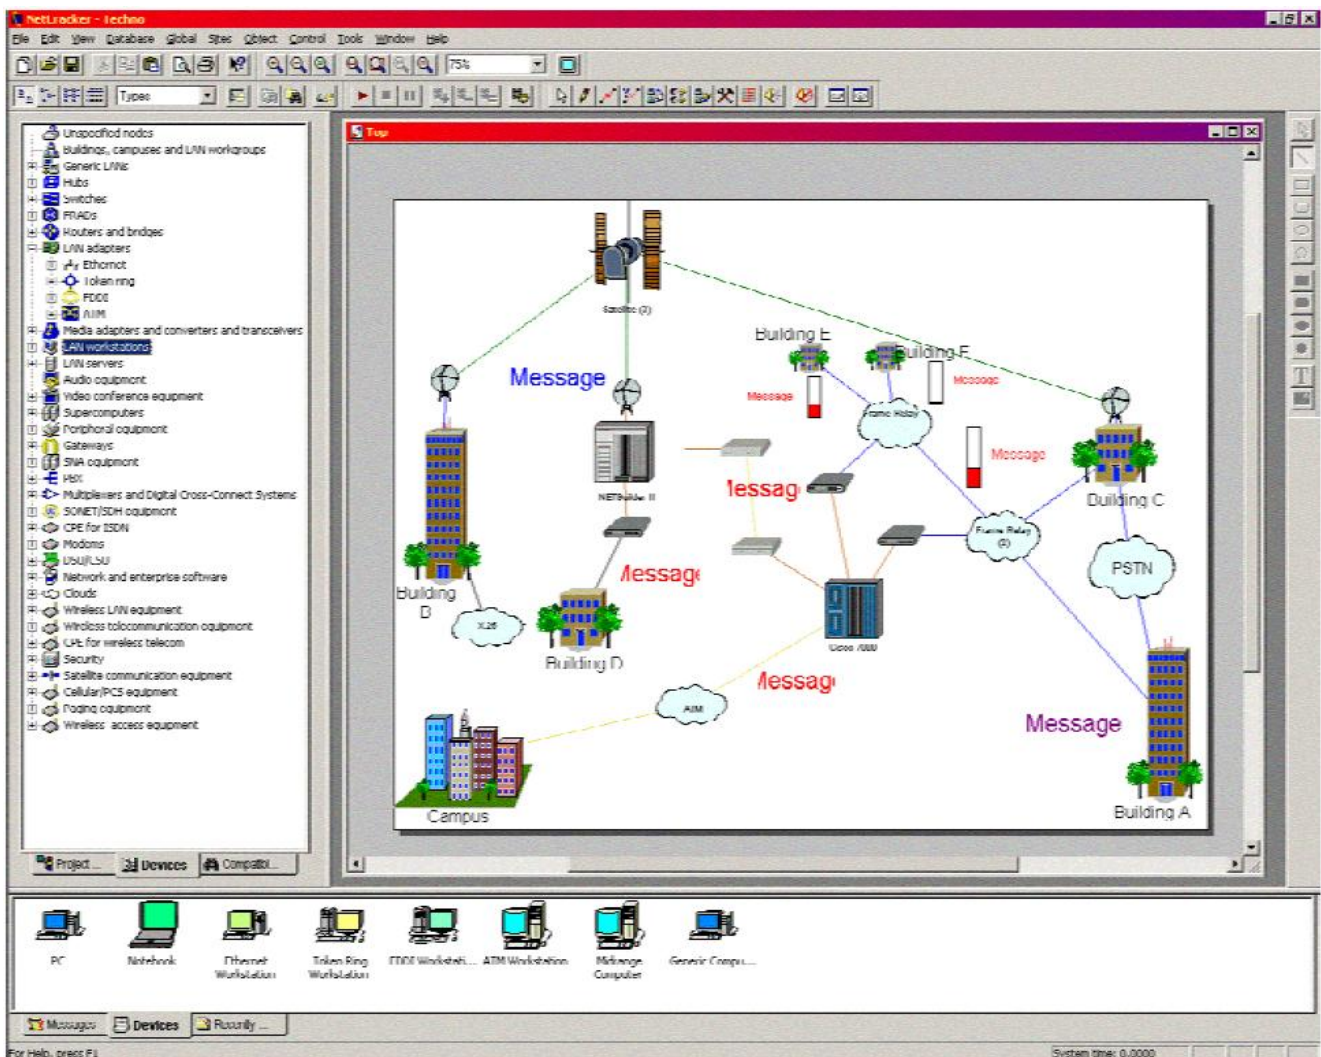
NetTracker - Techno

File Edit View Database Global Sites Object Control Tools Window Help

75%

Types

Unspecified nodes
Buildings, campuses and LAN workgroups
Generic LANs
Hubs
Switches
FRADs
Routers and bridges
LAN adapters
Ethernet
Token ring
FDDI
ATM
Media adapters and converters and transceivers
LAN workstations
LAN servers
Audio equipment
Video conference equipment
Supercomputers
Peripheral equipment
Gateways
SNA equipment
PBX
Multiplexers and Digital Cross-Connect Systems
SONET/SDH equipment
CPE for ISDN
Modems
DSU/CSU
Network and enterprise software
Clouds
Wireless LAN equipment
Wireless telecommunication equipment
CPE for wireless telecom
Security
Satellite communication equipment
Cellular/PCS equipment
Paging equipment
Wireless access equipment

Project ... Devices Compatibi...

Top

Satellite (3)
Building E
Building F
Message
Message
Message
Frame Relay
Message
NETBuilder II
lessag
Building C
Frame Relay (2)
PSTN
Building B
X.25
Message
Building D
Cisco 7000
ATM
Message
Message
Campus
Building A

PC Notebook Ethernet Workstation Token Ring Workstation FDDI Workstati... ATM Workstation Midrange Computer Generic Compu...

Messages Devices Recently ...

For Help, press F1
System time: 0.0000